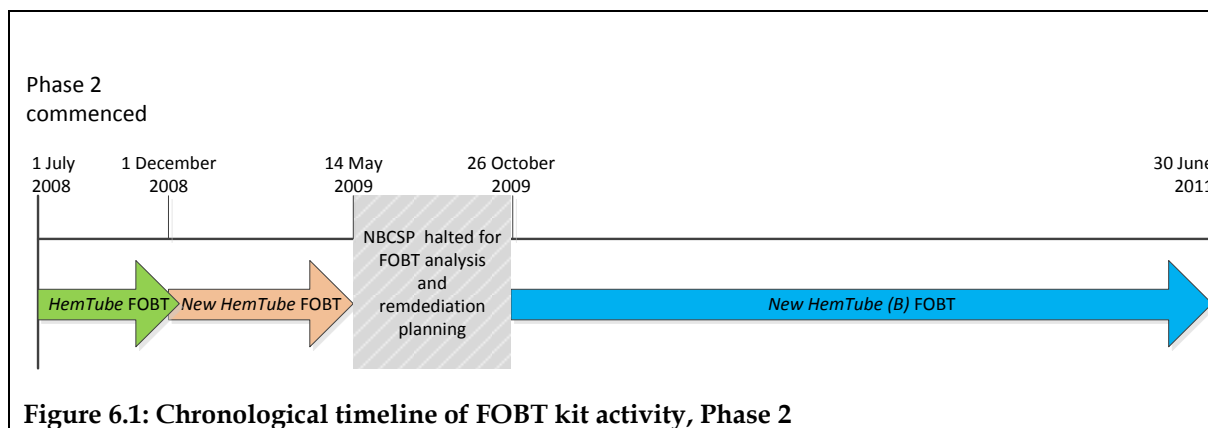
Phase 2 commenced

1 July 2008

1 December 2008

14 May 2009

26 October 2009

30 June 201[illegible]

NBCSP halted for FOBT analysis and remdediation planning

*HemTube* FOBT

*New HemTube* FOBT

*New HemTube (B)* FOBT

**Figure 6.1: Chronological timeline of FOBT kit activity, Phase 2**